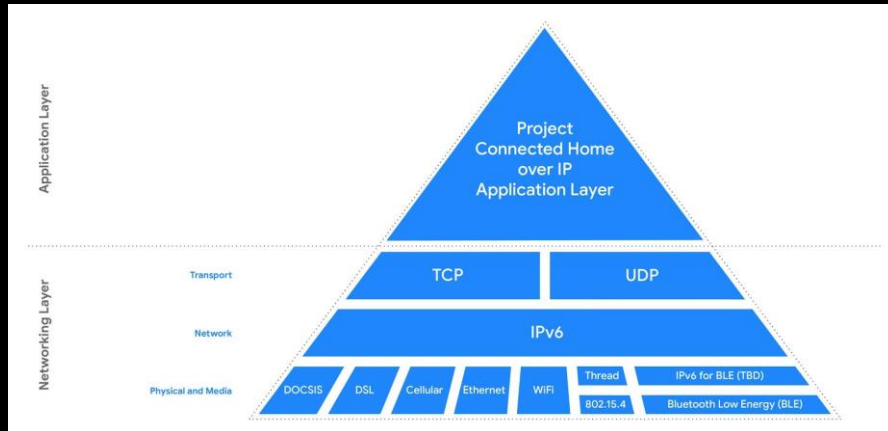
Application Layer

Project Connected Home over IP Application Layer

Networking Layer

Transport

TCP

UDP

Network

IPv6

Physical and Media

DOCSIS

DSL

Cellular

Ethernet

WiFi

Thread

802.15.4

IPv6 for BLE (TBD)

Bluetooth Low Energy (BLE)